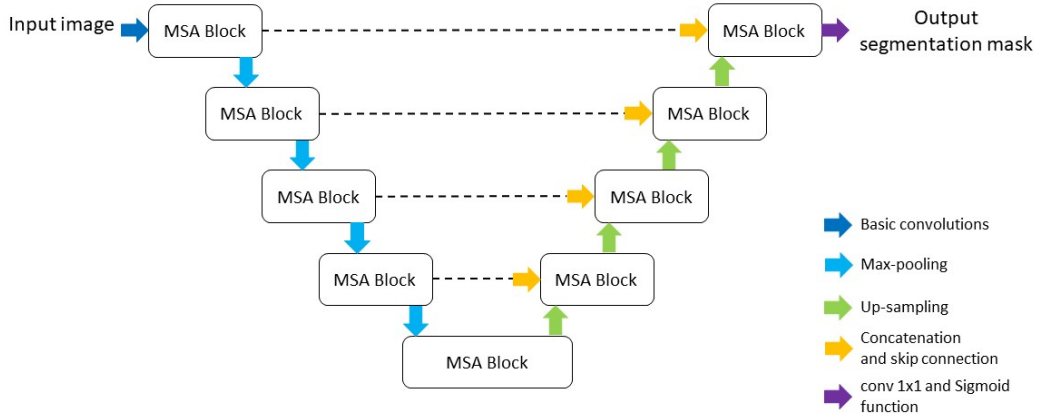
Input image

MSA Block

MSA Block

Output segmentation mask

MSA Block

MSA Block

MSA Block

MSA Block

MSA Block

MSA Block

MSA Block

Basic convolutions

Max-pooling

Up-sampling

Concatenation and skip connection

conv 1x1 and Sigmoid function